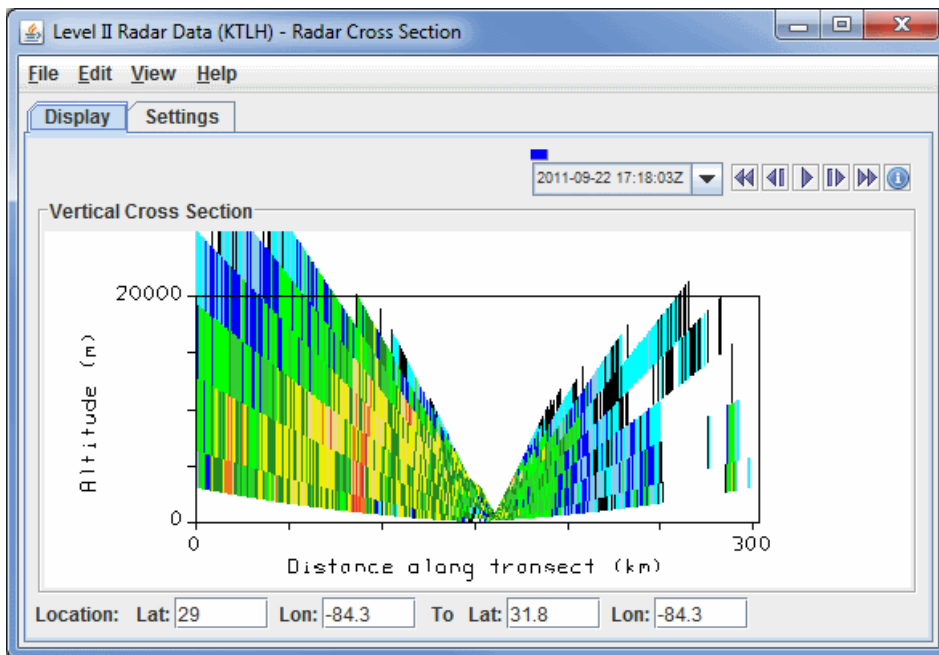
Level II Radar Data (KTLH) - Radar Cross Section

File Edit View Help

Display Settings

2011-09-22 17:18:03Z

Vertical Cross Section

20000

Altitude (m)

0

0

300

Distance along transect (km)

Location: Lat: 29 Lon: -84.3 To Lat: 31.8 Lon: -84.3